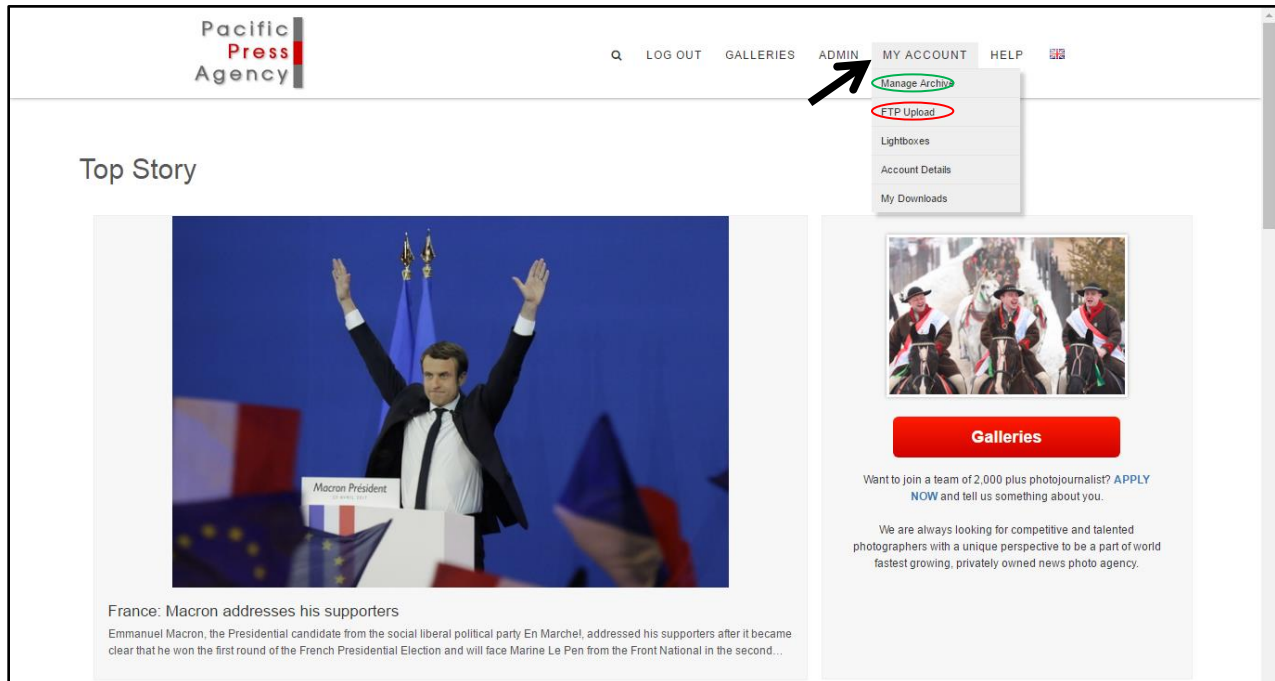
Pacific
Press
Agency

LOG OUT GALLERIES ADMIN MY ACCOUNT HELP

Manage Archive
FTP Upload
Lightboxes
Account Details
My Downloads

Top Story

Macron Président

France: Macron addresses his supporters

Emmanuel Macron, the Presidential candidate from the social liberal political party En Marche!, addressed his supporters after it became clear that he won the first round of the French Presidential Election and will face Marine Le Pen from the Front National in the second...

Galleries

Want to join a team of 2,000 plus photojournalist? APPLY NOW and tell us something about you.

We are always looking for competitive and talented photographers with a unique perspective to be a part of world fastest growing, privately owned news photo agency.